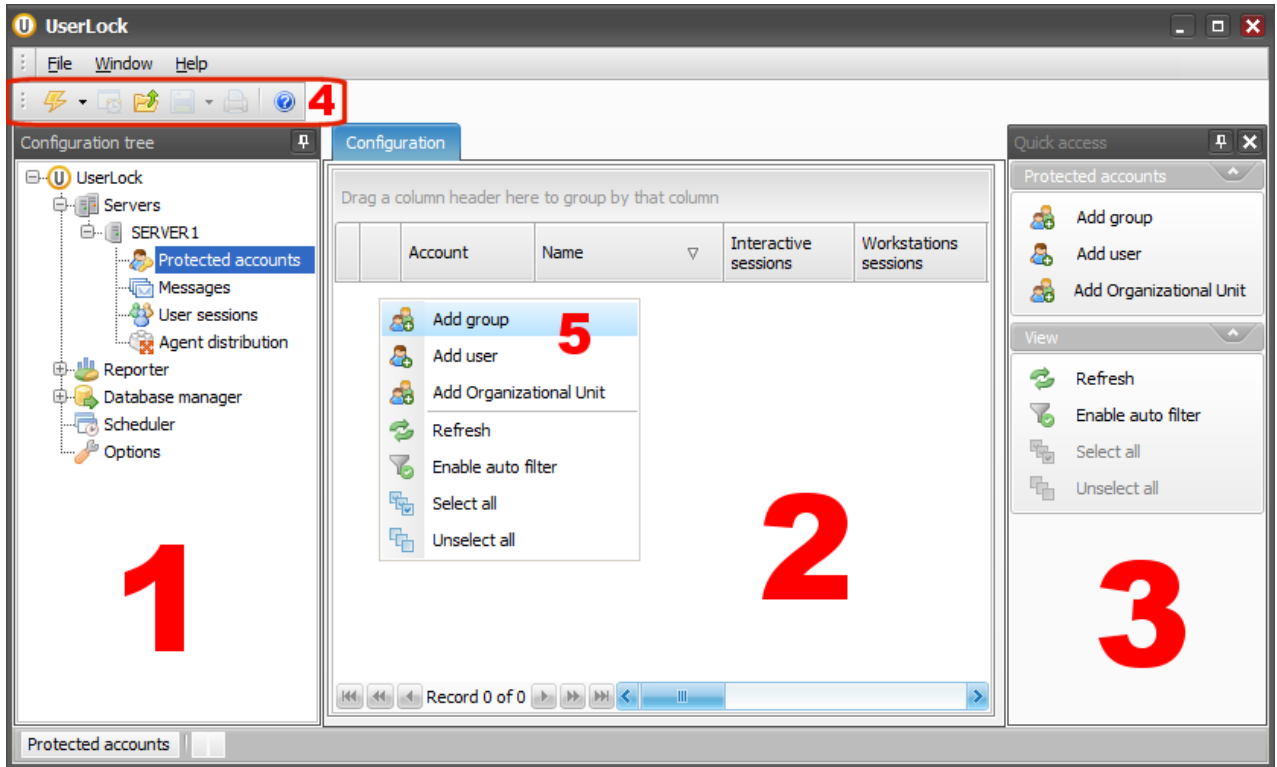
UserLock

File Window Help

4

Configuration tree

UserLock
Servers
SERVER 1
Protected accounts
Messages
User sessions
Agent distribution
Reporter
Database manager
Scheduler
Options

1

Configuration

Drag a column header here to group by that column

| | | Account | Name | Interactive sessions | Workstations sessions |
|---|---|---|---|---|---|

Add group
Add user
Add Organizational Unit
Refresh
Enable auto filter
Select all
Unselect all

5

2

Record 0 of 0

Quick access

Protected accounts
Add group
Add user
Add Organizational Unit

View
Refresh
Enable auto filter
Select all
Unselect all

3

Protected accounts